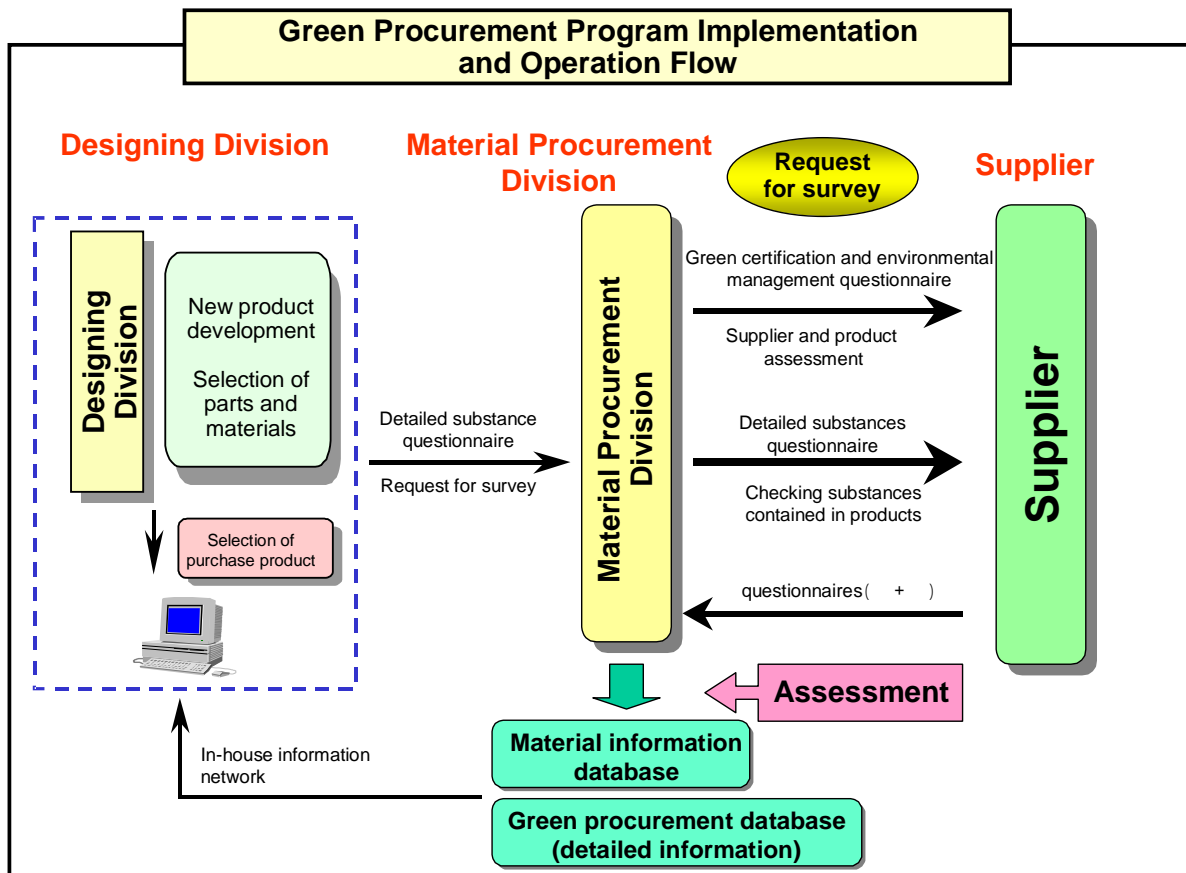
Green Procurement Program Implementation and Operation Flow

Designing Division

Material Procurement Division

Request for survey

Supplier

Designing Division

New product development

Selection of parts and materials

Selection of purchase product

Detailed substance questionnaire

Request for survey

Material Procurement Division

Green certification and environmental management questionnaire

Supplier and product assessment

Detailed substances questionnaire

Checking substances contained in products

questionnaires( + )

Supplier

Assessment

Material information database

Green procurement database (detailed information)

In-house information network